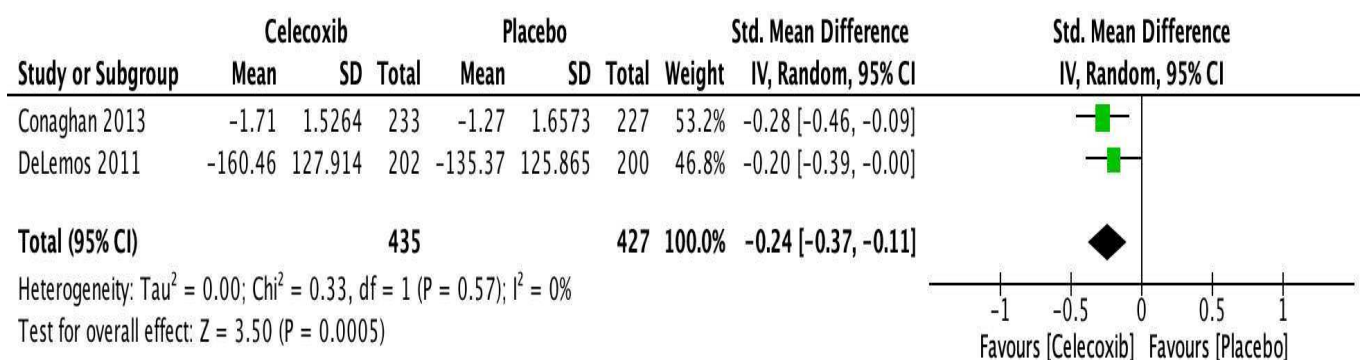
| Study or Subgroup | Celecoxib Mean | Celecoxib SD | Celecoxib Total | Placebo Mean | Placebo SD | Placebo Total | Weight | Std. Mean Difference IV, Random, 95% CI |
|---|---|---|---|---|---|---|---|---|
| Conaghan 2013 | -1.71 | 1.5264 | 233 | -1.27 | 1.6573 | 227 | 53.2% | -0.28 [-0.46, -0.09] |
| DeLemos 2011 | -160.46 | 127.914 | 202 | -135.37 | 125.865 | 200 | 46.8% | -0.20 [-0.39, -0.00] |
| **Total (95% CI)** | | | **435** | | | **427** | **100.0%** | **-0.24 [-0.37, -0.11]** |

Heterogeneity: Tau$^2$ = 0.00; Chi$^2$ = 0.33, df = 1 (P = 0.57); I$^2$ = 0%
Test for overall effect: Z = 3.50 (P = 0.0005)

Std. Mean Difference
IV, Random, 95% CI

-1 -0.5 0 0.5 1
Favours [Celecoxib] Favours [Placebo]